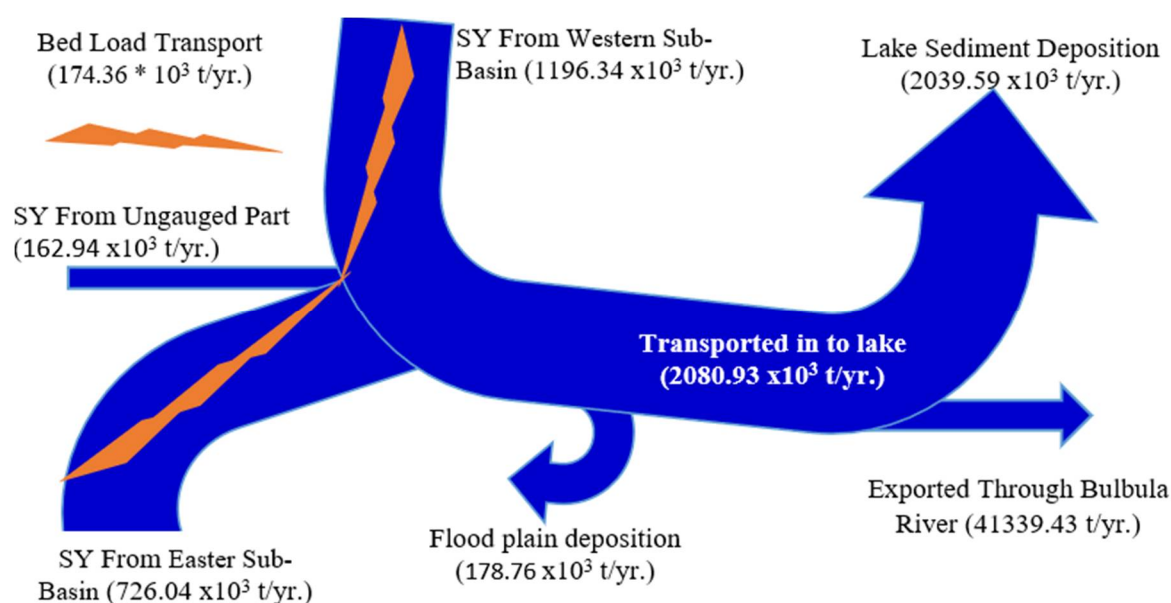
Bed Load Transport (174.36 * $10^3$ t/yr.)

SY From Western Sub-Basin (1196.34 x$10^3$ t/yr.)

Lake Sediment Deposition (2039.59 x$10^3$ t/yr.)

SY From Ungauged Part (162.94 x$10^3$ t/yr.)

Transported in to lake (2080.93 x$10^3$ t/yr.)

Exported Through Bulbula River (41339.43 t/yr.)

Flood plain deposition (178.76 x$10^3$ t/yr.)

SY From Easter Sub-Basin (726.04 x$10^3$ t/yr.)